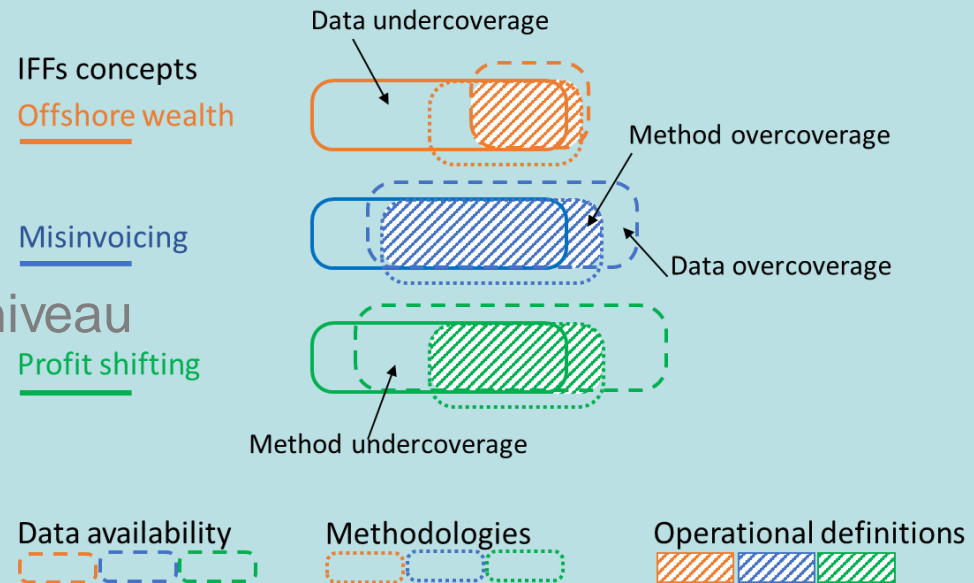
Data undercoverage

IFFs concepts

Offshore wealth

Method overcoverage

Misinvoicing

Data overcoverage

niveau

Profit shifting

Method undercoverage

Data availability

Methodologies

Operational definitions